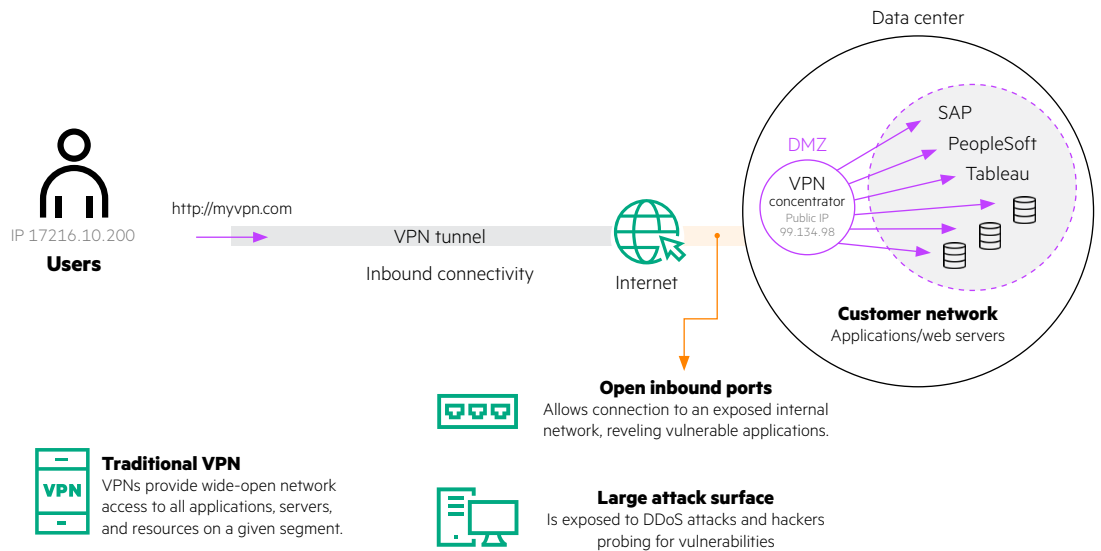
Data center

IP 17216.10.200
Users

http://myvpn.com

VPN tunnel

Inbound connectivity

Internet

DMZ

VPN
concentrator
Public IP
99.134.98

SAP
PeopleSoft
Tableau

Customer network
Applications/web servers

Open inbound ports
Allows connection to an exposed internal network, reveling vulnerable applications.

VPN

Traditional VPN
VPNs provide wide-open network access to all applications, servers, and resources on a given segment.

Large attack surface
Is exposed to DDoS attacks and hackers probing for vulnerabilities